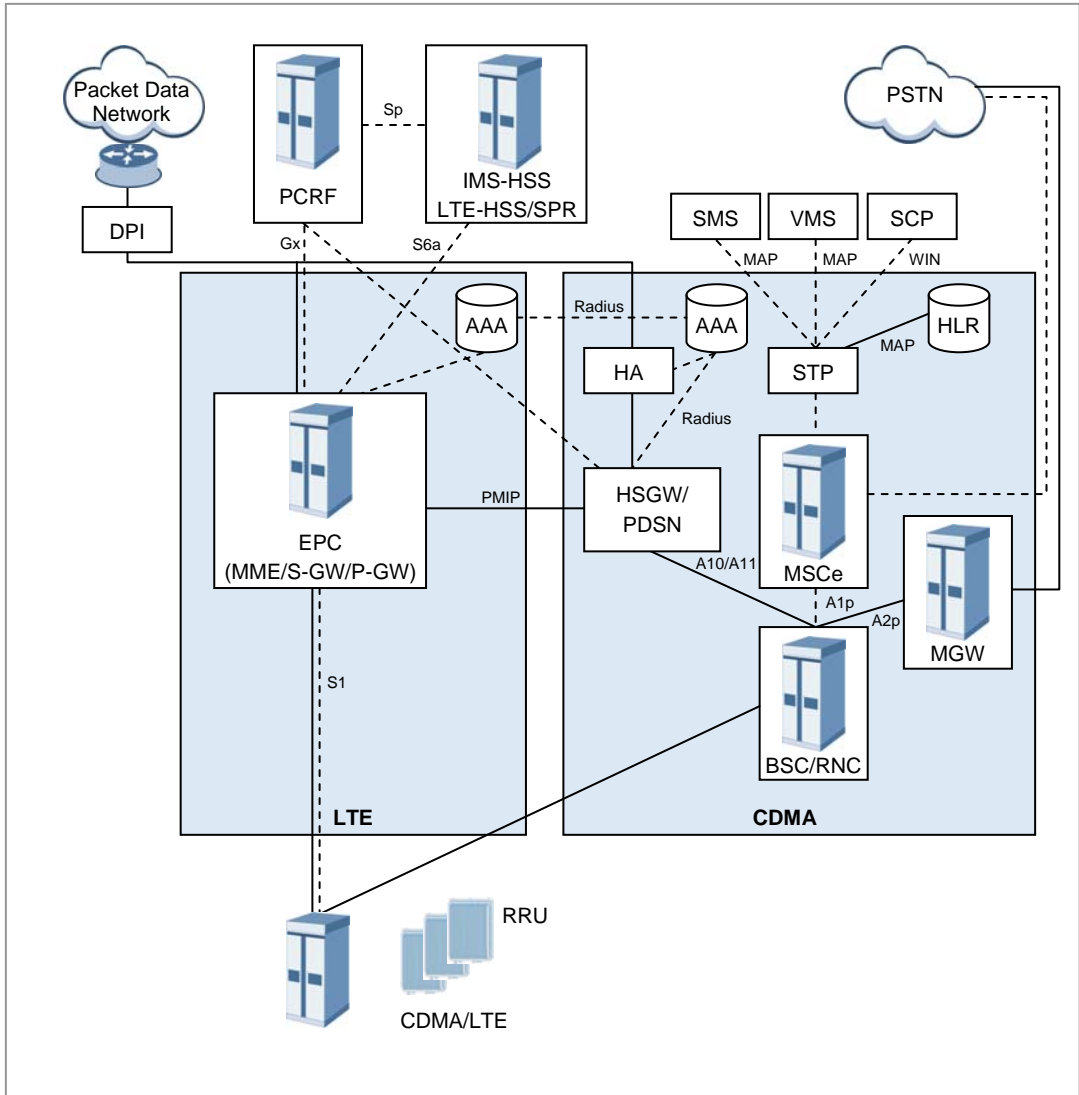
Packet Data Network

DPI

PCRF

Sp

IMS-HSS
LTE-HSS/SPR

PSTN

SMS

VMS

SCP

Gx

S6a

MAP

MAP

WIN

AAA

Radius

AAA

HLR

HA

STP

MAP

Radius

EPC
(MME/S-GW/P-GW)

PMIP

HSGW/
PDSN

MSCe

MGW

A10/A11

A1p

A2p

S1

BSC/RNC

LTE

CDMA

RRU

CDMA/LTE